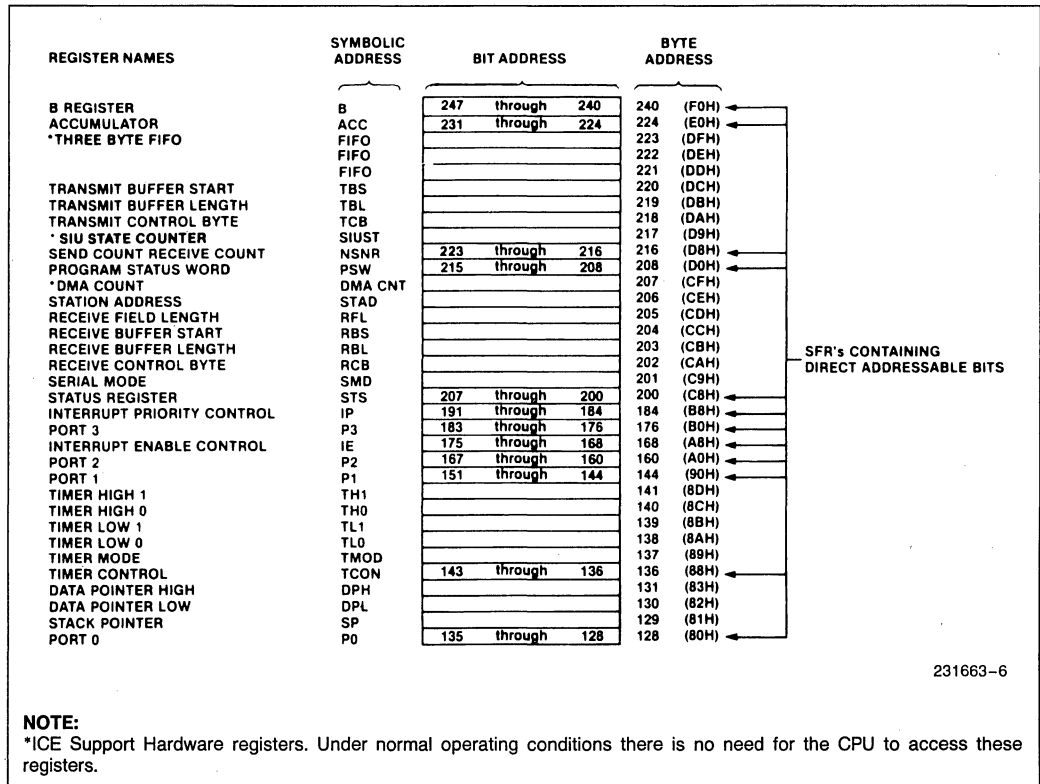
| REGISTER NAMES | SYMBOLIC ADDRESS | BIT ADDRESS | BYTE ADDRESS |
|---|---|---|---|
| B REGISTER | B | 247 through 240 | 240 (F0H) |
| ACCUMULATOR | ACC | 231 through 224 | 224 (E0H) |
| *THREE BYTE FIFO | FIFO | | 223 (DFH) |
| | FIFO | | 222 (DEH) |
| | FIFO | | 221 (DDH) |
| TRANSMIT BUFFER START | TBS | | 220 (DCH) |
| TRANSMIT BUFFER LENGTH | TBL | | 219 (DBH) |
| TRANSMIT CONTROL BYTE | TCB | | 218 (DAH) |
| * SIU STATE COUNTER | SIUST | | 217 (D9H) |
| SEND COUNT RECEIVE COUNT | NSNR | 223 through 216 | 216 (D8H) |
| PROGRAM STATUS WORD | PSW | 215 through 208 | 208 (D0H) |
| *DMA COUNT | DMA CNT | | 207 (CFH) |
| STATION ADDRESS | STAD | | 206 (CEH) |
| RECEIVE FIELD LENGTH | RFL | | 205 (CDH) |
| RECEIVE BUFFER START | RBS | | 204 (CCH) |
| RECEIVE BUFFER LENGTH | RBL | | 203 (CBH) |
| RECEIVE CONTROL BYTE | RCB | | 202 (CAH) |
| SERIAL MODE | SMD | | 201 (C9H) |
| STATUS REGISTER | STS | 207 through 200 | 200 (C8H) |
| INTERRUPT PRIORITY CONTROL | IP | 191 through 184 | 184 (B8H) |
| PORT 3 | P3 | 183 through 176 | 176 (B0H) |
| INTERRUPT ENABLE CONTROL | IE | 175 through 168 | 168 (A8H) |
| PORT 2 | P2 | 167 through 160 | 160 (A0H) |
| PORT 1 | P1 | 151 through 144 | 144 (90H) |
| TIMER HIGH 1 | TH1 | | 141 (8DH) |
| TIMER HIGH 0 | TH0 | | 140 (8CH) |
| TIMER LOW 1 | TL1 | | 139 (8BH) |
| TIMER LOW 0 | TL0 | | 138 (8AH) |
| TIMER MODE | TMOD | | 137 (89H) |
| TIMER CONTROL | TCON | 143 through 136 | 136 (88H) |
| DATA POINTER HIGH | DPH | | 131 (83H) |
| DATA POINTER LOW | DPL | | 130 (82H) |
| STACK POINTER | SP | | 129 (81H) |
| PORT 0 | P0 | 135 through 128 | 128 (80H) |

SFR's CONTAINING DIRECT ADDRESSABLE BITS

231663-6

NOTE:
*ICE Support Hardware registers. Under normal operating conditions there is no need for the CPU to access these registers.